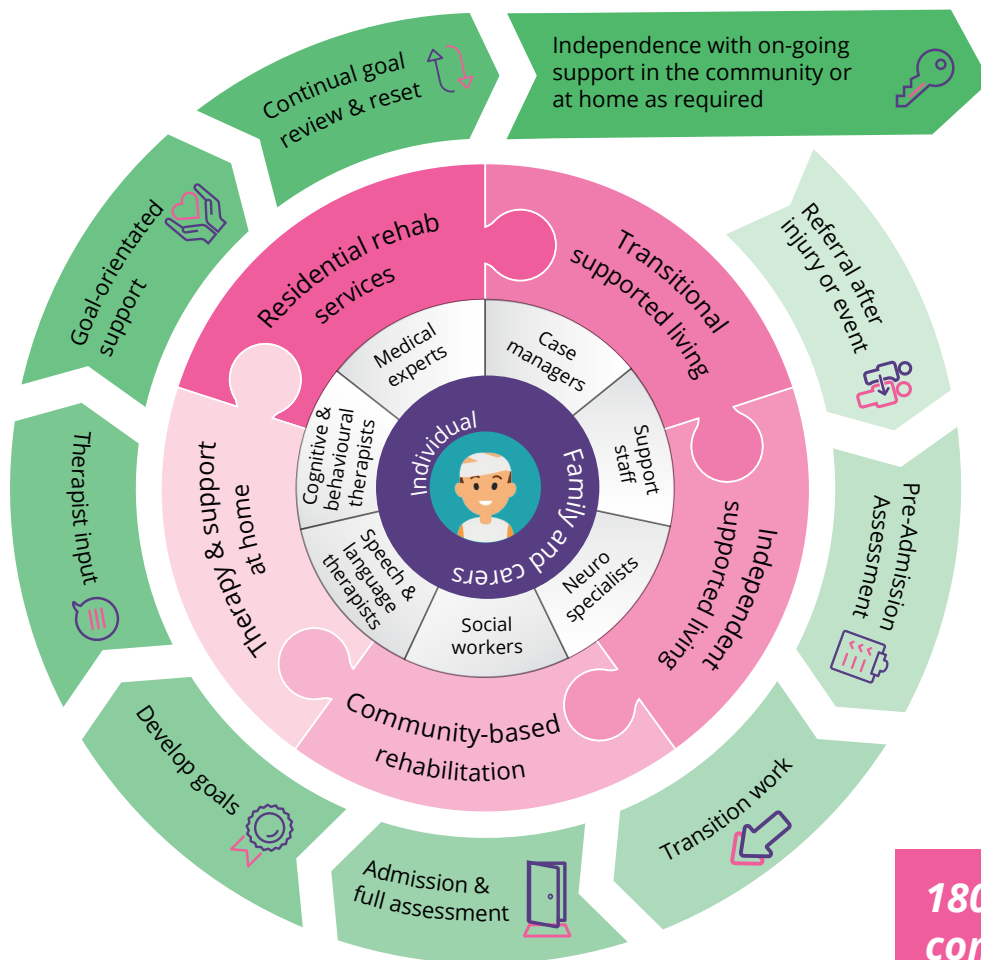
Independence with on-going support in the community or at home as required

Referral after injury or event

Pre-Admission Assessment

Transition work

Admission & full assessment

Develop goals

Therapist input

Goal-orientated support

Continual goal review & reset

Residential rehab services

Transitional supported living

Independent supported living

Community-based rehabilitation

Therapy & support at home

Medical experts

Case managers

Support staff

Neuro specialists

Social workers

Speech & language therapists

Cognitive & behavioural therapists

Individual

Family and carers

180
co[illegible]